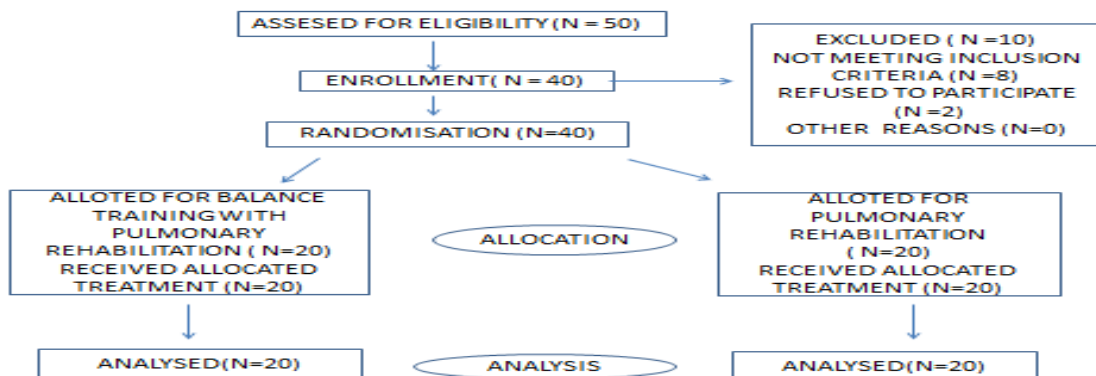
ASSESED FOR ELIGIBILITY (N = 50)

ENROLLMENT( N = 40)

EXCLUDED ( N =10)
NOT MEETING INCLUSION CRITERIA (N =8)
REFUSED TO PARTICIPATE (N =2)
OTHER REASONS (N=0)

RANDOMISATION (N=40)

ALLOTED FOR BALANCE TRAINING WITH PULMONARY REHABILITATION ( N=20)
RECEIVED ALLOCATED TREATMENT (N=20)

ALLOCATION

ALLOTED FOR PULMONARY REHABILITATION ( N=20)
RECEIVED ALLOCATED TREATMENT (N=20)

ANALYSED(N=20)

ANALYSIS

ANALYSED(N=20)